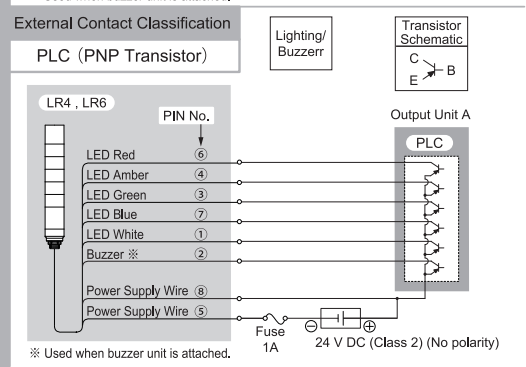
External Contact Classification

PLC (PNP Transistor)

Lighting/ Buzzerr

Transistor Schematic

C

B

E

LR4 , LR6

PIN No.

Output Unit A

PLC

LED Red ⑥

LED Amber ④

LED Green ③

LED Blue ⑦

LED White ①

Buzzer ※ ②

Power Supply Wire ⑧

Power Supply Wire ⑤

Fuse 1A

⊖ ⊕

24 V DC (Class 2) (No polarity)

※ Used when buzzer unit is attached.